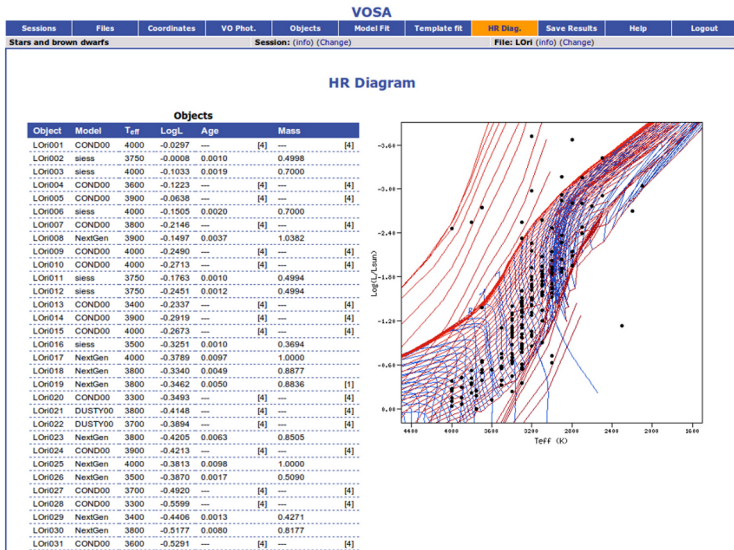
VOSA

Sessions | Files | Coordinates | VO Phot. | Objects | Model Fit | Template fit | HR Diag. | Save Results | Help | Logout

Stars and brown dwarfs | Session: (info) (Change) | File: LOri (info) (Change)

HR Diagram

Objects

| Object | Model | $T_{eff}$ | LogL | Age | | Mass | |
|---|---|---|---|---|---|---|---|
| LOri001 | COND00 | 4000 | -0.0297 | — | [4] | — | [4] |
| LOri002 | siess | 3750 | -0.0008 | 0.0010 | | 0.4998 | |
| LOri003 | siess | 4000 | -0.1033 | 0.0019 | | 0.7000 | |
| LOri004 | COND00 | 3600 | -0.1223 | — | [4] | — | [4] |
| LOri005 | COND00 | 3900 | -0.0638 | — | [4] | — | [4] |
| LOri006 | siess | 4000 | -0.1505 | 0.0020 | | 0.7000 | |
| LOri007 | COND00 | 3800 | -0.2146 | — | [4] | — | [4] |
| LOri008 | NextGen | 3900 | -0.1497 | 0.0037 | | 1.0382 | |
| LOri009 | COND00 | 4000 | -0.2490 | — | [4] | — | [4] |
| LOri010 | COND00 | 4000 | -0.2713 | — | [4] | — | [4] |
| LOri011 | siess | 3750 | -0.1763 | 0.0010 | | 0.4994 | |
| LOri012 | siess | 3750 | -0.2451 | 0.0012 | | 0.4994 | |
| LOri013 | COND00 | 3400 | -0.2337 | — | [4] | — | [4] |
| LOri014 | COND00 | 3900 | -0.2919 | — | [4] | — | [4] |
| LOri015 | COND00 | 4000 | -0.2673 | — | [4] | — | [4] |
| LOri016 | siess | 3500 | -0.3251 | 0.0010 | | 0.3694 | |
| LOri017 | NextGen | 4000 | -0.3789 | 0.0097 | | 1.0000 | |
| LOri018 | NextGen | 3800 | -0.3340 | 0.0049 | | 0.8877 | |
| LOri019 | NextGen | 3800 | -0.3462 | 0.0050 | | 0.8836 | [1] |
| LOri020 | COND00 | 3300 | -0.3493 | — | [4] | — | [4] |
| LOri021 | DUSTY00 | 3800 | -0.4148 | — | [4] | — | [4] |
| LOri022 | DUSTY00 | 3700 | -0.3894 | — | [4] | — | [4] |
| LOri023 | NextGen | 3800 | -0.4205 | 0.0063 | | 0.8505 | |
| LOri024 | COND00 | 3900 | -0.4213 | — | [4] | — | [4] |
| LOri025 | NextGen | 4000 | -0.3813 | 0.0098 | | 1.0000 | |
| LOri026 | NextGen | 3500 | -0.3870 | 0.0017 | | 0.5090 | |
| LOri027 | COND00 | 3700 | -0.4920 | — | [4] | — | [4] |
| LOri028 | COND00 | 3300 | -0.5599 | — | [4] | — | [4] |
| LOri029 | NextGen | 3400 | -0.4406 | 0.0013 | | 0.4271 | |
| LOri030 | NextGen | 3800 | -0.5177 | 0.0080 | | 0.8177 | |
| LOri031 | COND00 | 3600 | -0.5291 | — | [4] | — | [4] |

-3.60
-3.00
-2.40
-1.80
-1.20
-0.60
0.00
Log(L/Lsun)
4800 4000 3600 3200 2800 2400 2000 1600
Teff (K)